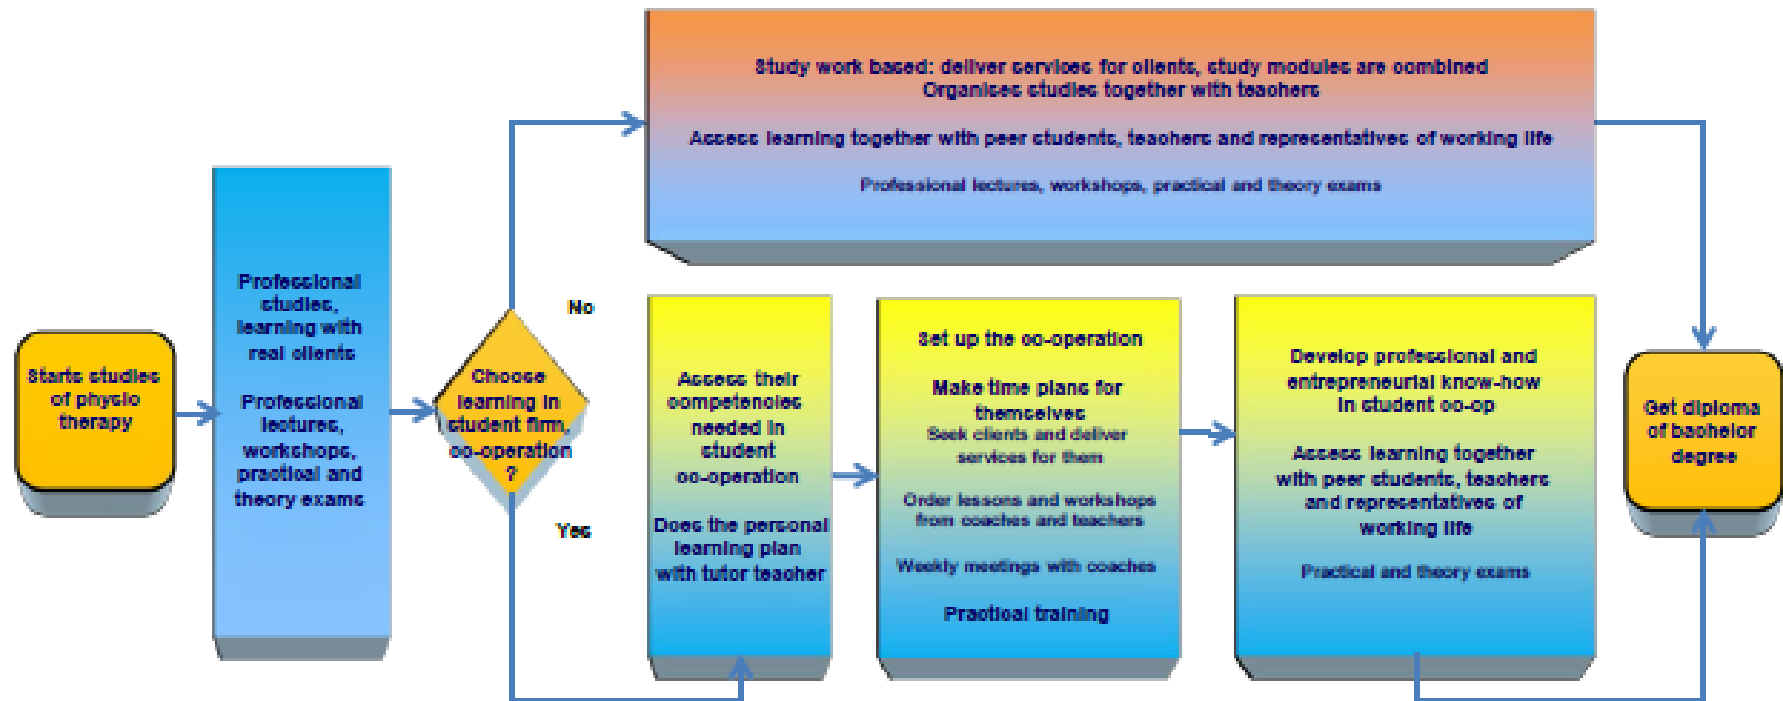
Starts studies of physio therapy

Professional studies, learning with real clients

Professional lectures, workshops, practical and theory exams

Choose learning in student firm, co-operation ?

No

Yes

Study work based: deliver services for clients, study modules are combined
Organises studies together with teachers

Assess learning together with peer students, teachers and representatives of working life

Professional lectures, workshops, practical and theory exams

Assess their competencies needed in student co-operation

Does the personal learning plan with tutor teacher

Set up the co-operation

Make time plans for themselves
Seek clients and deliver services for them

Order lessons and workshops from coaches and teachers

Weekly meetings with coaches

Practical training

Develop professional and entrepreneurial know-how in student co-op

Assess learning together with peer students, teachers and representatives of working life

Practical and theory exams

Get diploma of bachelor degree